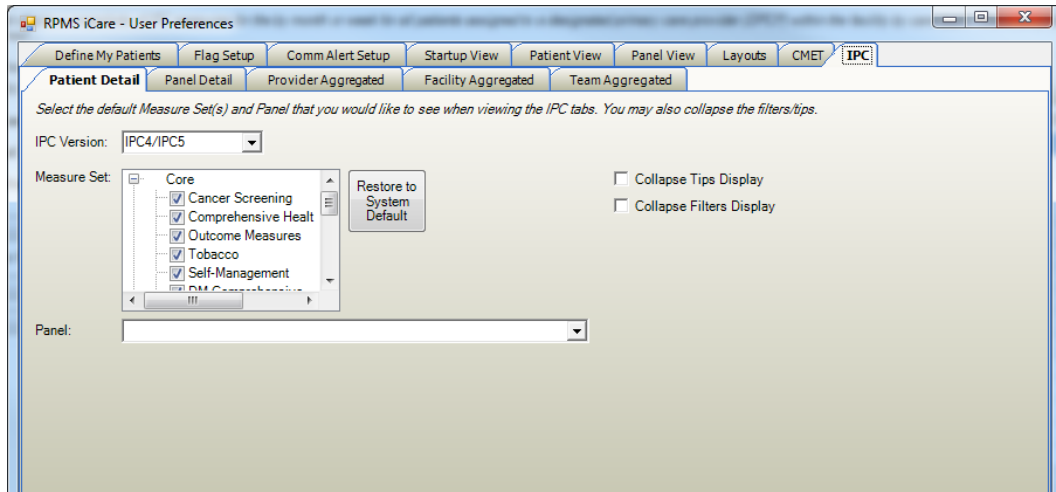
RPMS iCare - User Preferences

Define My Patients | Flag Setup | Comm Alert Setup | Startup View | Patient View | Panel View | Layouts | CMET | IPC

Patient Detail | Panel Detail | Provider Aggregated | Facility Aggregated | Team Aggregated

Select the default Measure Set(s) and Panel that you would like to see when viewing the IPC tabs. You may also collapse the filters/tips.

IPC Version: IPC4/IPC5

Measure Set:
Core
Cancer Screening
Comprehensive Healt
Outcome Measures
Tobacco
Self-Management
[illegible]

Restore to System Default

Collapse Tips Display

Collapse Filters Display

Panel: